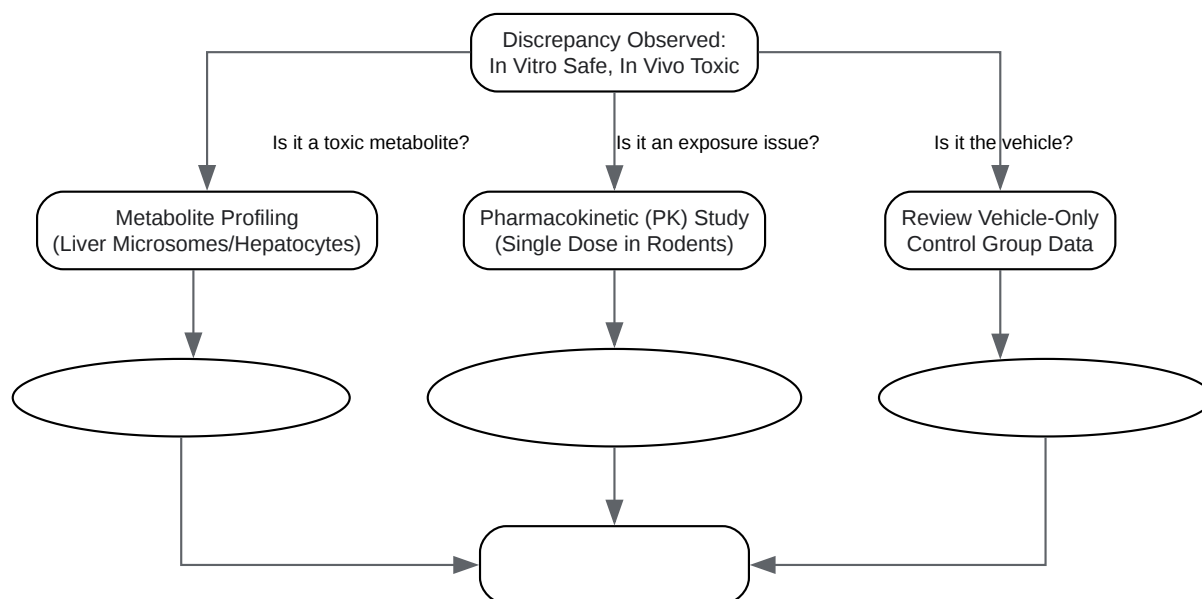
Discrepancy Observed:
In Vitro Safe, In Vivo Toxic

Is it a toxic metabolite?

Is it an exposure issue?

Is it the vehicle?

Metabolite Profiling
(Liver Microsomes/Hepatocytes)

Pharmacokinetic (PK) Study
(Single Dose in Rodents)

Review Vehicle-Only
Control Group Data